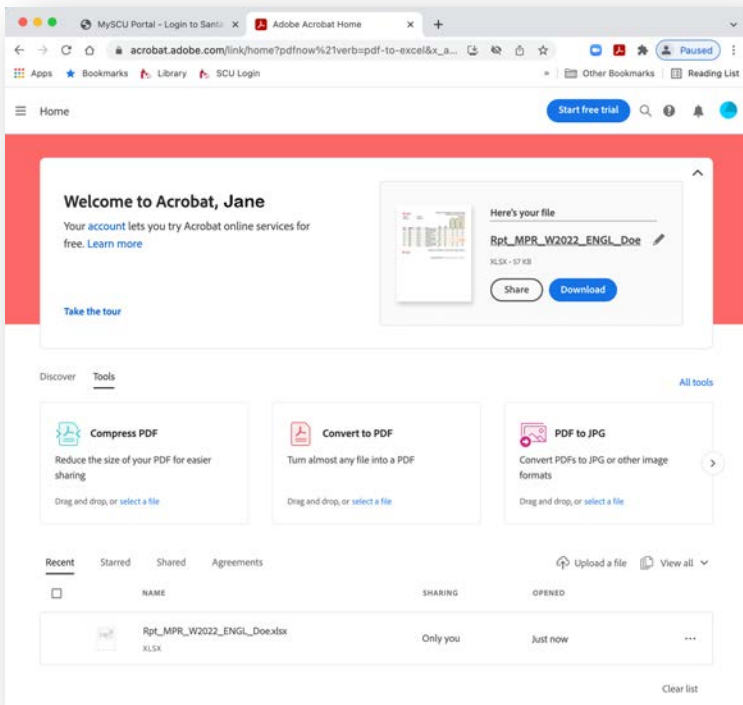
MySCU Portal - Login to Santa ×
Adobe Acrobat Home ×
+

acrobat.adobe.com/link/home?pdfnow%21verb=pdf-to-excel&x_a...
Paused

Apps
Bookmarks
Library
SCU Login
Other Bookmarks
Reading List

Home
Start free trial

Welcome to Acrobat, Jane

Your account lets you try Acrobat online services for free. Learn more

Take the tour

Here's your file

Rpt_MPR_W2022_ENGL_Doe

XLSX - 57 KB

Share
Download

Discover
Tools
All tools

Compress PDF
Reduce the size of your PDF for easier sharing
Drag and drop, or select a file

Convert to PDF
Turn almost any file into a PDF
Drag and drop, or select a file

PDF to JPG
Convert PDFs to JPG or other image formats
Drag and drop, or select a file

Recent
Starred
Shared
Agreements
Upload a file
View all

| NAME | SHARING | OPENED |
|---|---|---|
| Rpt_MPR_W2022_ENGL_Doe.xlsx XLSX | Only you | Just now |

Clear list